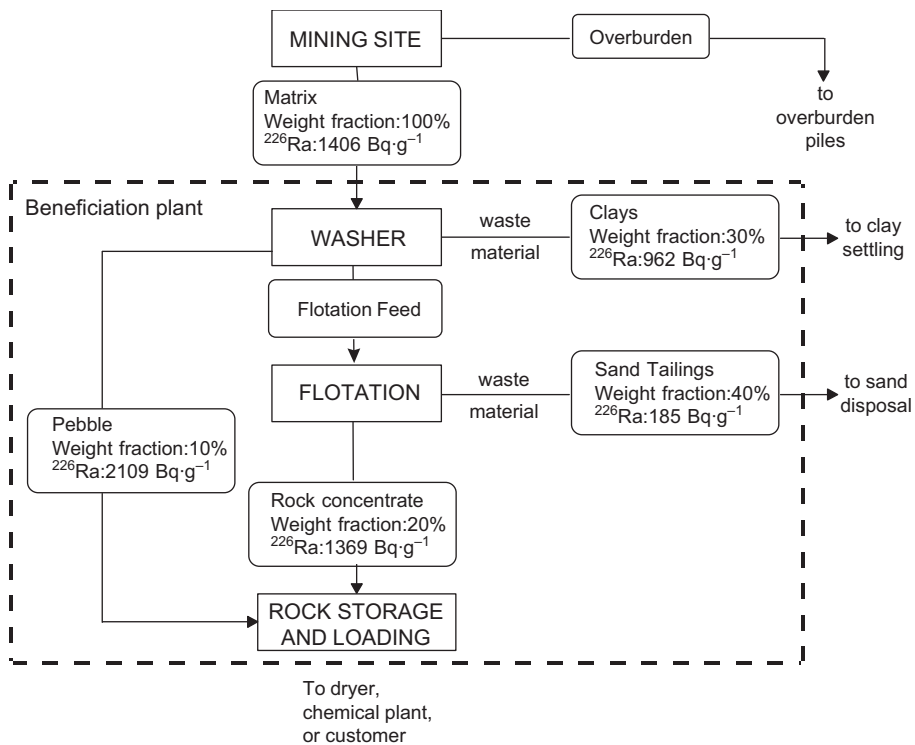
MINING SITE

Overburden

to overburden piles

Matrix
Weight fraction:100%
$^{226}$Ra:1406 Bq·g$^{-1}$

Beneficiation plant

WASHER

waste material

Clays
Weight fraction:30%
$^{226}$Ra:962 Bq·g$^{-1}$

to clay settling

Flotation Feed

FLOTATION

waste material

Sand Tailings
Weight fraction:40%
$^{226}$Ra:185 Bq·g$^{-1}$

to sand disposal

Pebble
Weight fraction:10%
$^{226}$Ra:2109 Bq·g$^{-1}$

Rock concentrate
Weight fraction:20%
$^{226}$Ra:1369 Bq·g$^{-1}$

ROCK STORAGE AND LOADING

To dryer, chemical plant, or customer